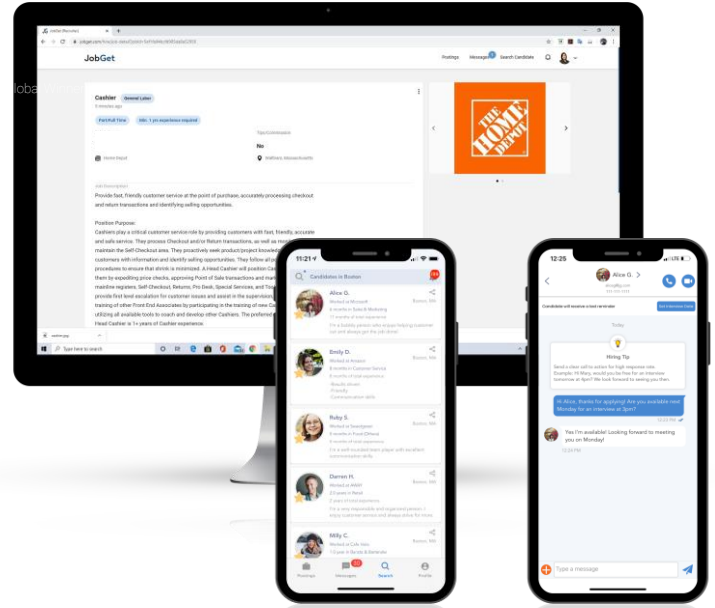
JobGet

Postings Messages Search Candidate

Cashier General Labor
5 minutes ago

Part/Full Time Min. 1 yrs experience required

No

Home Depot

Job Description

Provide fast, friendly customer service at the point of purchase, accurately processing checkout and return transactions and identifying selling opportunities.

Position Purpose:
Cashiers play a critical customer service role by providing customers with fast, friendly, accurate and safe service. They process Checkout and/or Return transactions, as well as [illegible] maintain the Self-Checkout area. They proactively seek product/project knowledge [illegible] customers with information and identify selling opportunities. They follow all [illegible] procedures to ensure that shrink is minimized. A Head Cashier will position Ca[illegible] them by expediting price checks, approving Point of Sale transactions and mai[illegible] mainline registers, Self-Checkout, Returns, Pro Desk, Special Services, and Ti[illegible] provide first-level escalation for customer issues and assist in the supervision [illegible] training of other Front End Associates by participating in the training of new Ca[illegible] utilizing all available tools to coach and develop other Cashiers. The preferred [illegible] Head Cashier is 1+ years of Cashier experience.

Type here to search

11:21

Candidates in Boston

Alice G.
Worked at Microsoft
6 months in Sales & Marketing

Emily D.
Worked at Amazon
6 months in Customer Service

Ruby S.
Worked at Instagram
5 months in Food Offered

Darren H.
Worked at WWW
2 years in Retail

Milly C.
Worked at Cafe Ivo
1 year in Barista & Bartender

Postings Messages Search Profile

12:25

Alice G.

Candidate will receive a text reminder

Today

Hiring Tip

Hi Alice, thanks for applying! Are you available next Monday for an interview at 3pm?

Yes I'm available! Looking forward to meeting you on Monday!

12:24 PM

Type a message